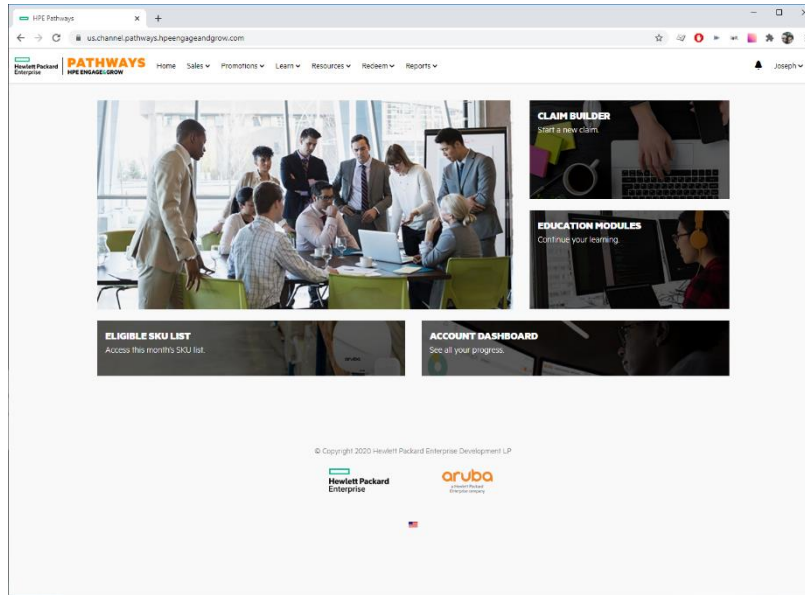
HPE Pathways ×  +

us.channel.pathways.hpeengageandgrow.com

Hewlett Packard Enterprise | PATHWAYS HPE ENGAGE&GROW  Home  Sales  Promotions  Learn  Resources  Redeem  Reports  Joseph

CLAIM BUILDER
Start a new claim.

EDUCATION MODULES
Continue your learning.

ELIGIBLE SKU LIST
Access this month's SKU list.

ACCOUNT DASHBOARD
See all your progress.

© Copyright 2020 Hewlett Packard Enterprise Development LP

Hewlett Packard Enterprise

aruba
a Hewlett Packard Enterprise company